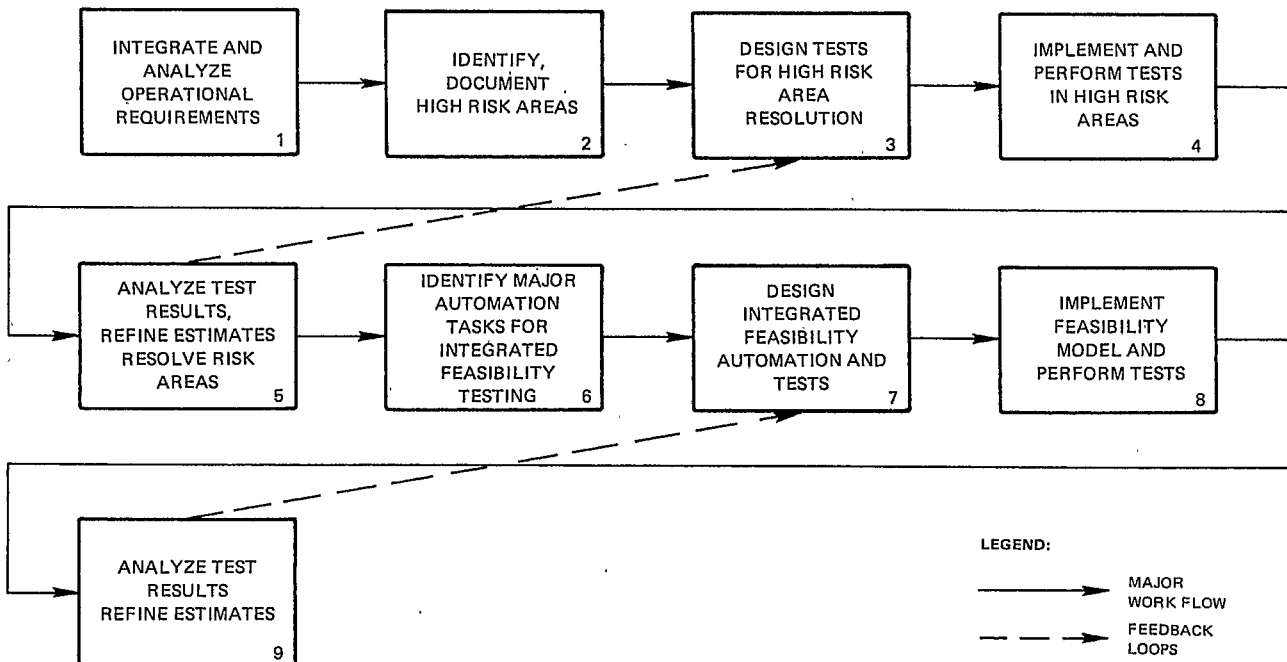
INTEGRATE AND ANALYZE OPERATIONAL REQUIREMENTS 1

IDENTIFY, DOCUMENT HIGH RISK AREAS 2

DESIGN TESTS FOR HIGH RISK AREA RESOLUTION 3

IMPLEMENT AND PERFORM TESTS IN HIGH RISK AREAS 4

ANALYZE TEST RESULTS, REFINE ESTIMATES RESOLVE RISK AREAS 5

IDENTIFY MAJOR AUTOMATION TASKS FOR INTEGRATED FEASIBILITY TESTING 6

DESIGN INTEGRATED FEASIBILITY AUTOMATION AND TESTS 7

IMPLEMENT FEASIBILITY MODEL AND PERFORM TESTS 8

ANALYZE TEST RESULTS REFINE ESTIMATES 9

LEGEND:

MAJOR WORK FLOW

FEEDBACK LOOPS